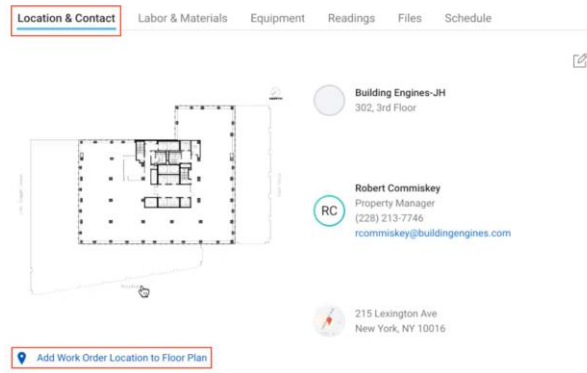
Location & Contact
Labor & Materials
Equipment
Readings
Files
Schedule

Building Engines-JH
302, 3rd Floor

RC
Robert Commiskey
Property Manager
(228) 213-7746
rcommiskey@buildingengines.com

215 Lexington Ave
New York, NY 10016

Add Work Order Location to Floor Plan